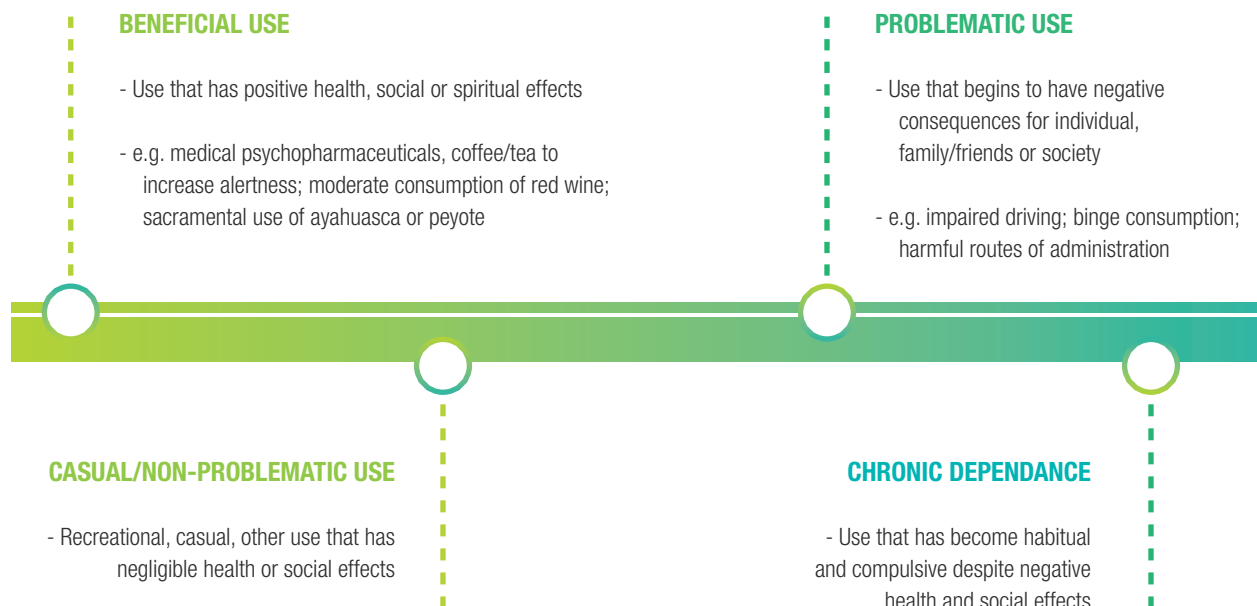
BENEFICIAL USE

- Use that has positive health, social or spiritual effects

- e.g. medical psychopharmaceuticals, coffee/tea to increase alertness; moderate consumption of red wine; sacramental use of ayahuasca or peyote

PROBLEMATIC USE

- Use that begins to have negative consequences for individual, family/friends or society

- e.g. impaired driving; binge consumption; harmful routes of administration

CASUAL/NON-PROBLEMATIC USE

- Recreational, casual, other use that has negligible health or social effects

CHRONIC DEPENDANCE

- Use that has become habitual and compulsive despite negative health and social effects